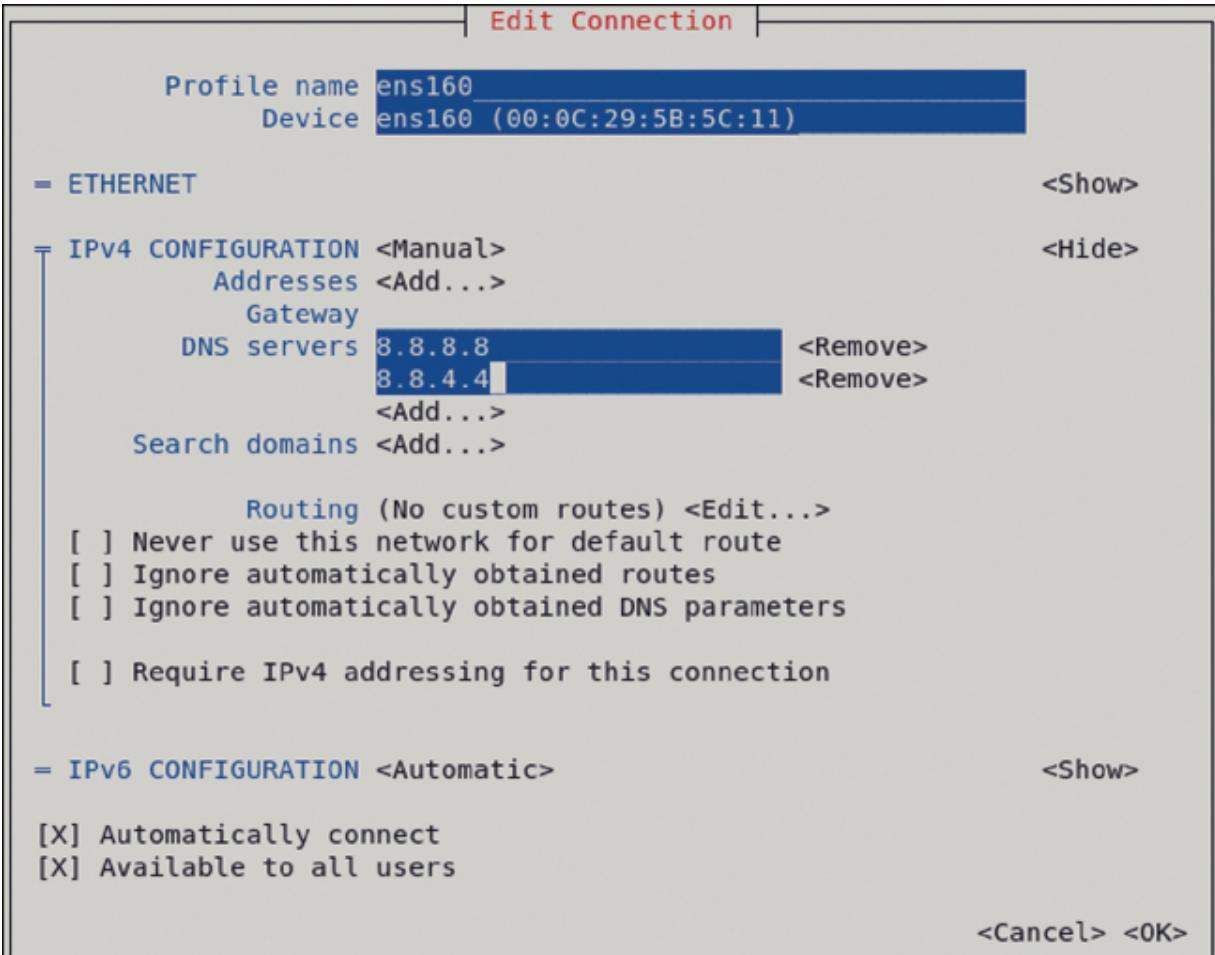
Edit Connection

Profile name ens160
Device ens160 (00:0C:29:5B:5C:11)

= ETHERNET <Show>

╤ IPv4 CONFIGURATION <Manual> <Hide>
Addresses <Add...>
Gateway
DNS servers 8.8.8.8 <Remove>
8.8.4.4 <Remove>
<Add...>
Search domains <Add...>

Routing (No custom routes) <Edit...>
[ ] Never use this network for default route
[ ] Ignore automatically obtained routes
[ ] Ignore automatically obtained DNS parameters

[ ] Require IPv4 addressing for this connection

= IPv6 CONFIGURATION <Automatic> <Show>

[X] Automatically connect
[X] Available to all users

<Cancel> <OK>